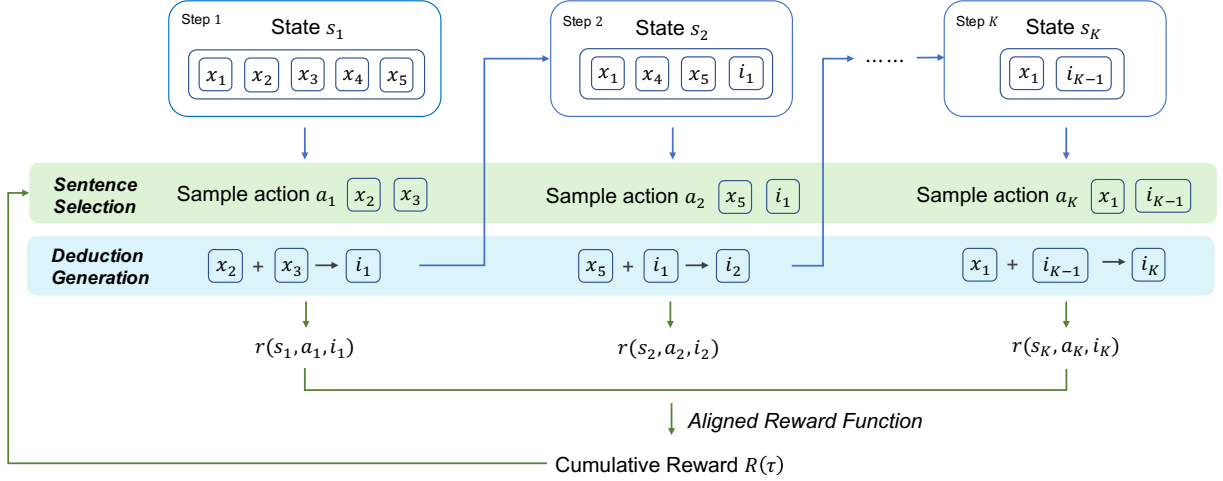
Step 1
State $s_1$
$x_1$ $x_2$ $x_3$ $x_4$ $x_5$

Step 2
State $s_2$
$x_1$ $x_4$ $x_5$ $i_1$

……

Step $K$
State $s_K$
$x_1$ $i_{K-1}$

Sentence Selection
Sample action $a_1$ $x_2$ $x_3$
Sample action $a_2$ $x_5$ $i_1$
Sample action $a_K$ $x_1$ $i_{K-1}$

Deduction Generation
$x_2$ + $x_3$ → $i_1$
$x_5$ + $i_1$ → $i_2$
$x_1$ + $i_{K-1}$ → $i_K$

$r(s_1, a_1, i_1)$
$r(s_2, a_2, i_2)$
$r(s_K, a_K, i_K)$

Aligned Reward Function

Cumulative Reward $R(\tau)$